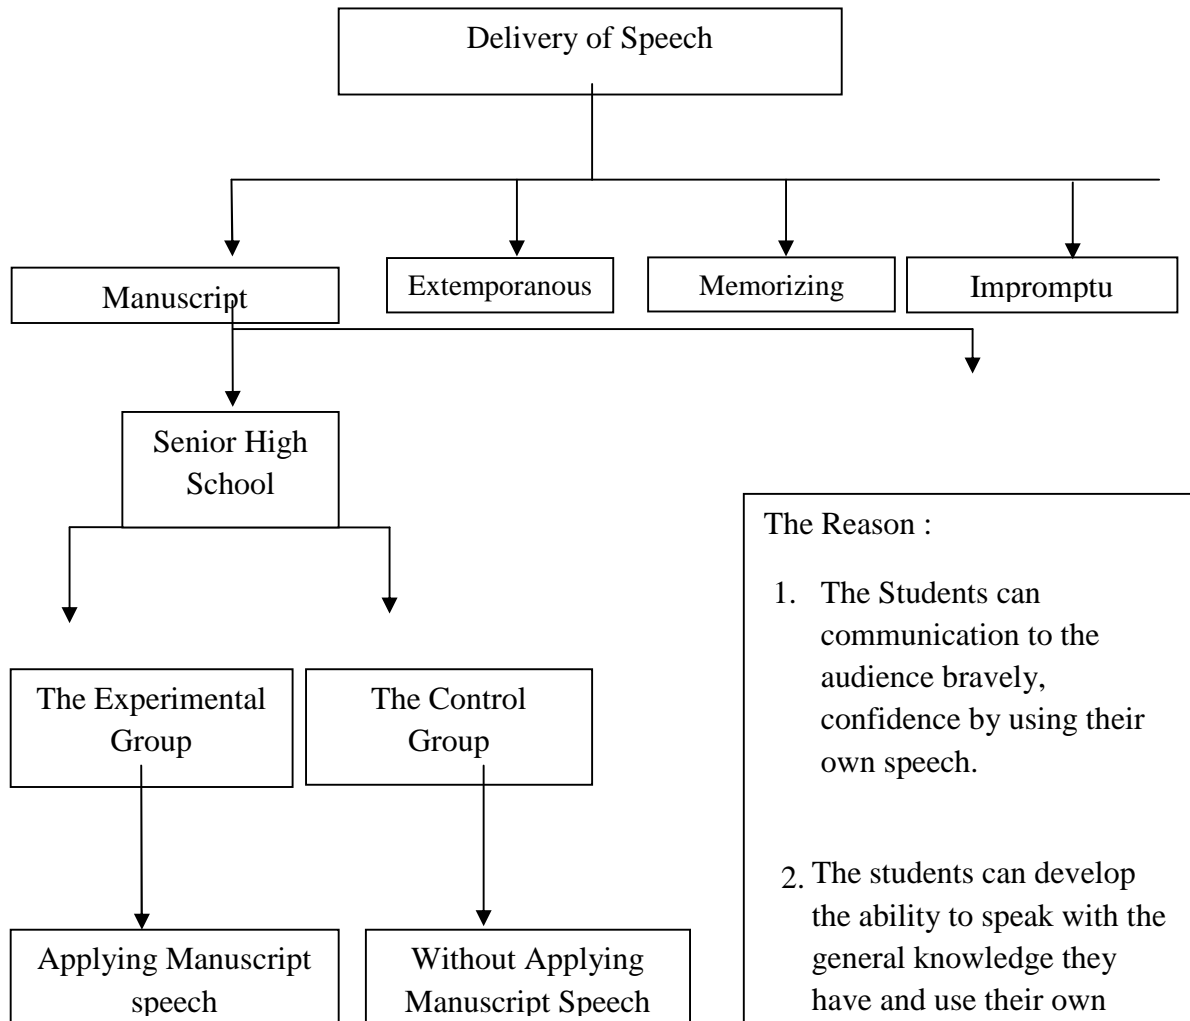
Delivery of Speech

Manuscript

Extemporanous

Memorizing

Impromptu

Senior High School

The Experimental Group

The Control Group

Applying Manuscript speech

Without Applying Manuscript Speech

The Reason :

1. The Students can communication to the audience bravely, confidence by using their own speech.

2. The students can develop the ability to speak with the general knowledge they have and use their own